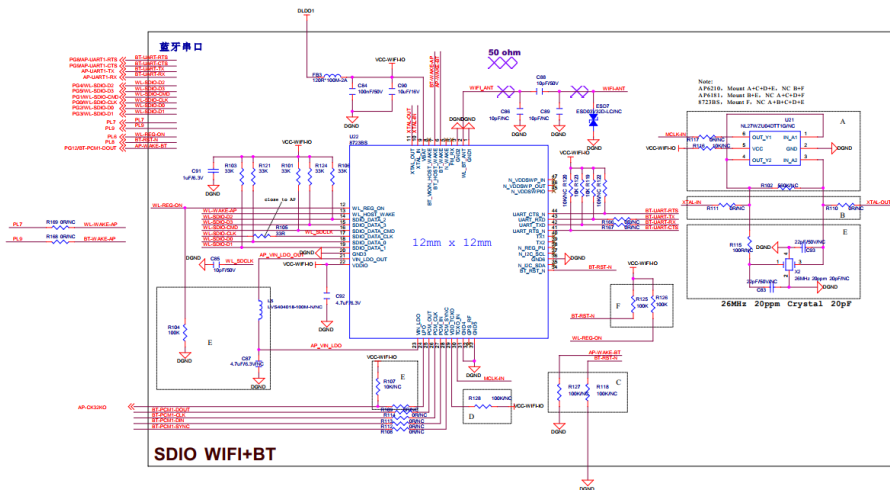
蓝牙串口

DLDO1

VCC-WIFI-IO

50 ohm

PG6MAP-UART1-RTS
PG9MAP-UART1-CTS
AP-UART1-TX
AP-UART1-RX

BT-UART-RTS
BT-UART-CTS
BT-UART-TX
BT-UART-RX

PG0WL-SDIO-CLK
PG1WL-SDIO-CMD
PG2WL-SDIO-D0
PG3WL-SDIO-D1
PG4WL-SDIO-D2
PG5WL-SDIO-D3

WL-SDIO-D3
WL-SDIO-D2
WL-SDIO-CMD
WL-SDIO-CLK
WL-SDIO-D0
WL-SDIO-D1

PL7
PL8
PL6
PG12/BT-PCM1-DOUT

WL-REG-ON
WL-WAKE-AP
BT-WAKE-BT

FB3 120R/100MHz-2A
C84 100nF/16V
C90 10uF/16V

WIFI-ANT
C88 10pF/50V
C86 10pF/NC
C89 10pF/NC
ESD7 ESD5V3D-LC/NC

WIFI_ANT

Note:
AP6210, Mount A+C+D+E, NC B+F
AP6181, Mount B+E, NC A+C+D+F
8723BS, Mount F, NC A+B+D+E

MCLK-IN
R117
R116
U21
NL27WZU04DTT1G/NC
OUT_Y1
IN_A1
VCC
GND
OUT_Y2
IN_A2
A
DGND
R109 0R/NC
XTAL-IN
R111 0R/NC
R110 0R/NC
XTAL-OUT
B
E
R115 100K/NC
22pF/50V/NC
C92
X2
26MHz 20ppm 30pF/NC
C93 22pF/50V/NC
26MHz 20ppm Crystal 20pF

VCC-WIFI-IO
C91 1uF/6.3V
R103 33K
R121 33K
R101 33K
R134 33K
R108 33K

U22
8723BS

WL-REG-ON
WL_REG_ON
WL_HOST_WAKE
SDIO_DATA_2
SDIO_DATA_3
SDIO_DATA_CMD
SDIO_DATA_CLK
SDIO_DATA_0
SDIO_DATA_1
GND1
VIN_LDO_OUT
VDDIO

close to AP
R106 33R
WL_SDCLK

12mm x 12mm

PL7
R180 0R/NC
WL-WAKE-AP
PL9
R168 0R/NC
BT-WAKE-AP

DGND
C85 10uF/6.3V
WL_SDCLK
AP_VIN_LDO_OUT
VCC-WIFI-IO
C82 4.7uF/6.3V

L5 SWPA4018S-100MT/NC
R104 100K
E
C87 4.7uF/6.3V/NC
AP_VIN_LDO
DGND

N_VDDSW/P_IN
N_VDDSW/P_OUT
N_BT_RST
UART_CTS_N
UART_RTS
UART_TXD
UART_RTS_N
TX1
TX2
N_REG_PU
N_I2C_SCL
N_I2C_SDA
N_XST_N

R100 0R/NC
R107 0R/NC
BT-UART-RTS
BT-UART-TX
BT-UART-RX
BT-UART-CTS

VCC-WIFI-IO
BT-RST-N
R125 100K
R126 100K
F
BT-RST-N
WL-REG-ON

AP-WAKE-BT
R127 100K/NC
R118 100K/NC
C

VCC-WIFI-IO
R107 100K/NC
MCLK-IN
R128 100K/NC
VCC-WIFI-IO
D

AP-CK32KO
BT-PCM1-DOUT
BT-PCM1-CLK
BT-PCM1-DIN
BT-PCM1-SYNC
R112 0R/NC
R114 0R/NC
R113 0R/NC
R119 0R/NC

DGND

SDIO WIFI+BT